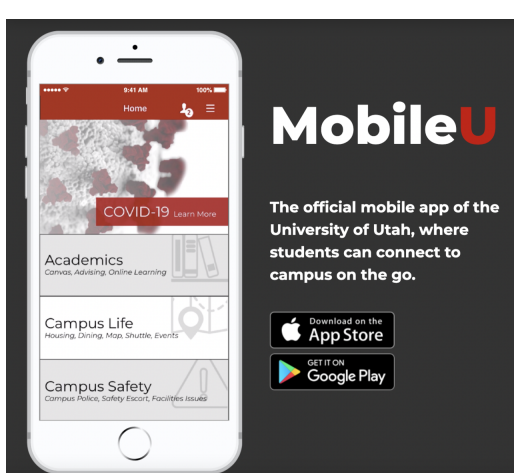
9:41 AM
100%
Home
2

COVID-19 Learn More

Academics
Canvas, Advising, Online Learning

Campus Life
Housing, Dining, Map, Shuttle, Events

Campus Safety
Campus Police, Safety Escort, Facilities Issues

MobileU

The official mobile app of the University of Utah, where students can connect to campus on the go.

Download on the App Store

GET IT ON Google Play